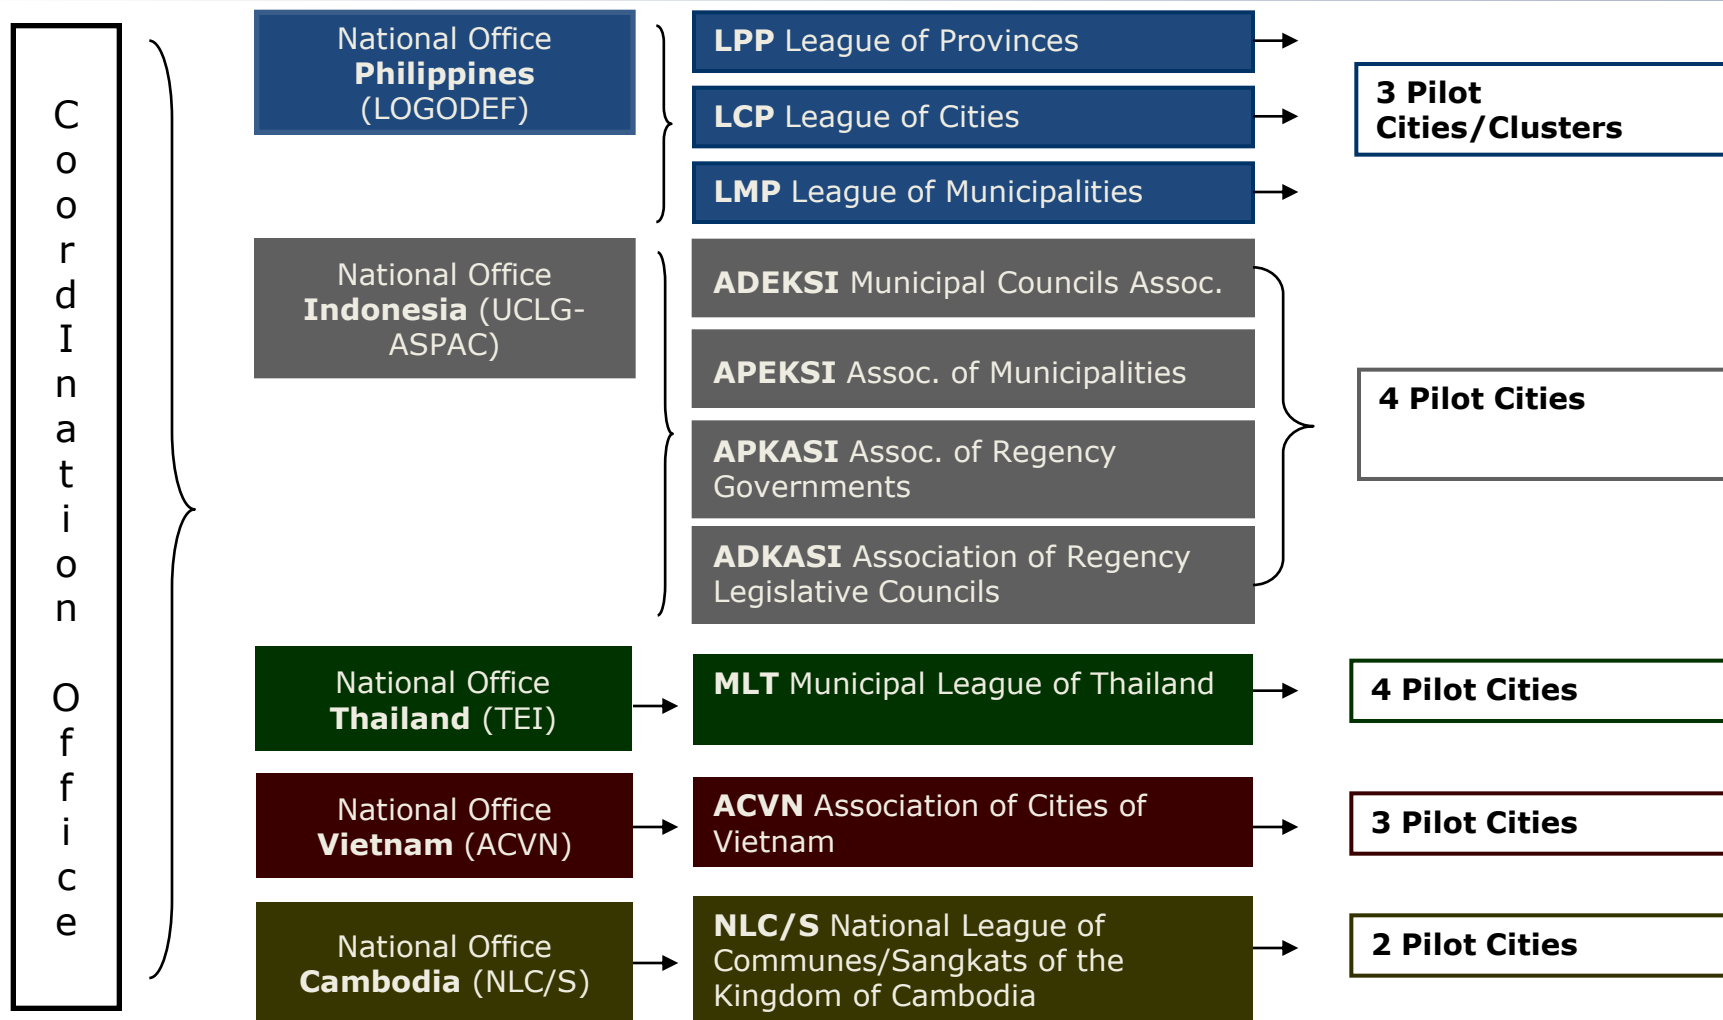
CoordInation Office

National Office
**Philippines**
(LOGODEF)

**LPP** League of Provinces

**LCP** League of Cities

**LMP** League of Municipalities

3 Pilot Cities/Clusters

National Office
**Indonesia** (UCLG-ASPAC)

**ADEKSI** Municipal Councils Assoc.

**APEKSI** Assoc. of Municipalities

**APKASI** Assoc. of Regency Governments

**ADKASI** Association of Regency Legislative Councils

4 Pilot Cities

National Office
**Thailand** (TEI)

**MLT** Municipal League of Thailand

4 Pilot Cities

National Office
**Vietnam** (ACVN)

**ACVN** Association of Cities of Vietnam

3 Pilot Cities

National Office
**Cambodia** (NLC/S)

**NLC/S** National League of Communes/Sangkats of the Kingdom of Cambodia

2 Pilot Cities